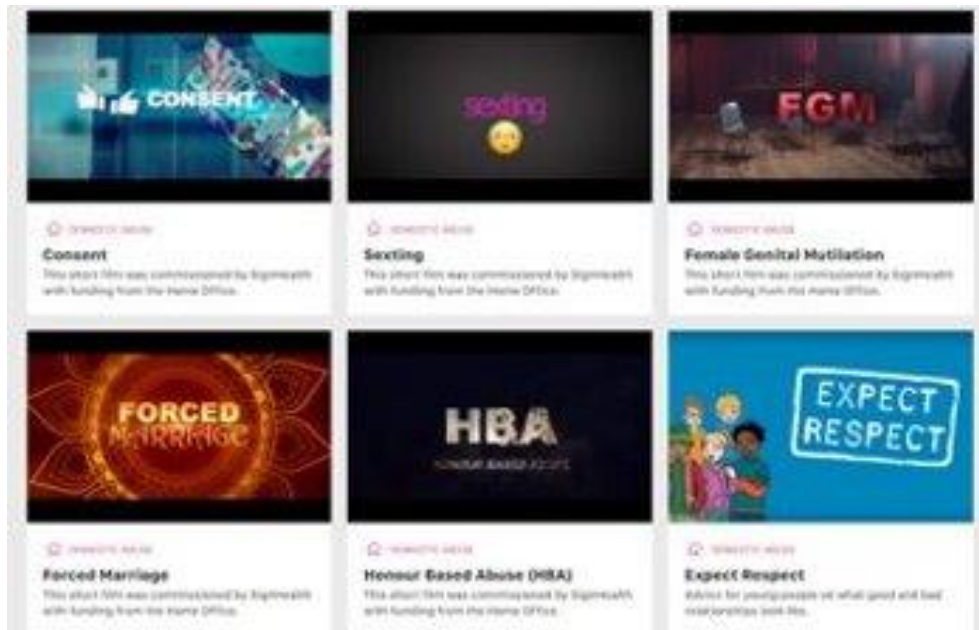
CONSENT

DOMESTIC ABUSE

Consent

This short film was commissioned by Signhealth with funding from the Home Office.

sexting

DOMESTIC ABUSE

Sexting

This short film was commissioned by Signhealth with funding from the Home Office.

FGM

DOMESTIC ABUSE

Female Genital Mutilation

This short film was commissioned by Signhealth with funding from the Home Office.

FORCED MARRIAGE

DOMESTIC ABUSE

Forced Marriage

This short film was commissioned by Signhealth with funding from the Home Office.

HBA

HONOUR BASED ABUSE

DOMESTIC ABUSE

Honour Based Abuse (HBA)

This short film was commissioned by Signhealth with funding from the Home Office.

EXPECT RESPECT

DOMESTIC ABUSE

Expect Respect

Advice for young people on what good and bad relationships look like.